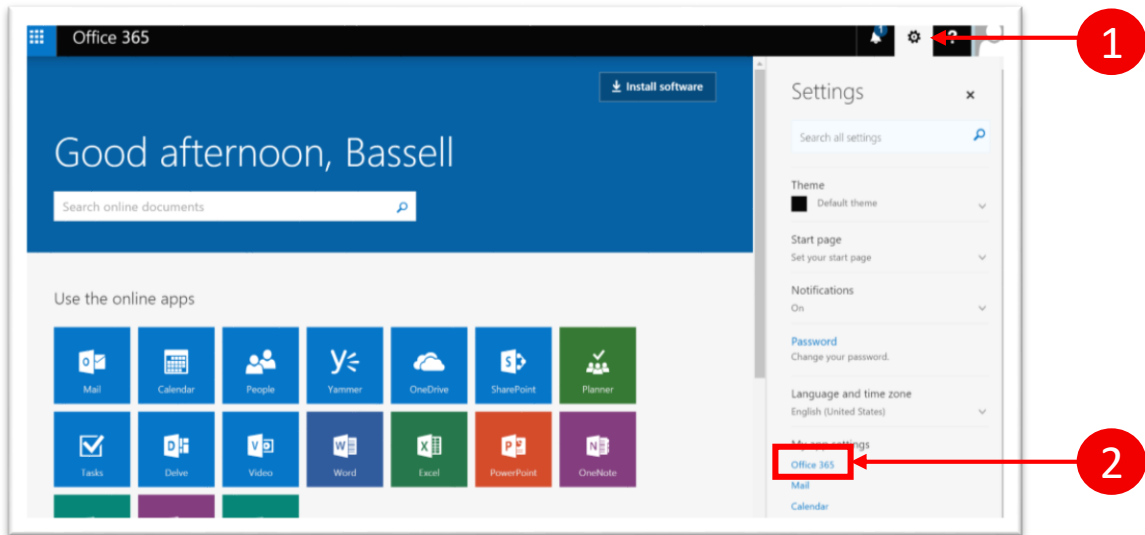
Office 365

Install software

Good afternoon, Bassell

Search online documents

Use the online apps

Mail
Calendar
People
Yammer
OneDrive
SharePoint
Planner
Tasks
Delve
Video
Word
Excel
PowerPoint
OneNote

Settings

Search all settings

Theme
Default theme

Start page
Set your start page

Notifications
On

Password
Change your password.

Language and time zone
English (United States)

My app settings
Office 365
Mail
Calendar

1

2